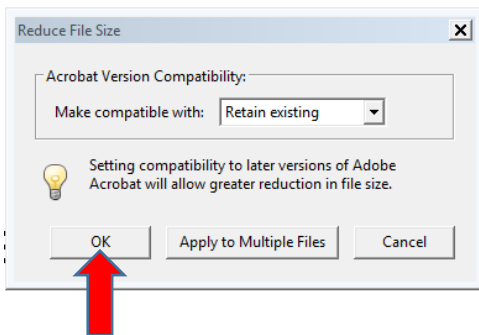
Reduce File Size

Acrobat Version Compatibility:

Make compatible with: Retain existing

Setting compatibility to later versions of Adobe Acrobat will allow greater reduction in file size.

OK

Apply to Multiple Files

Cancel